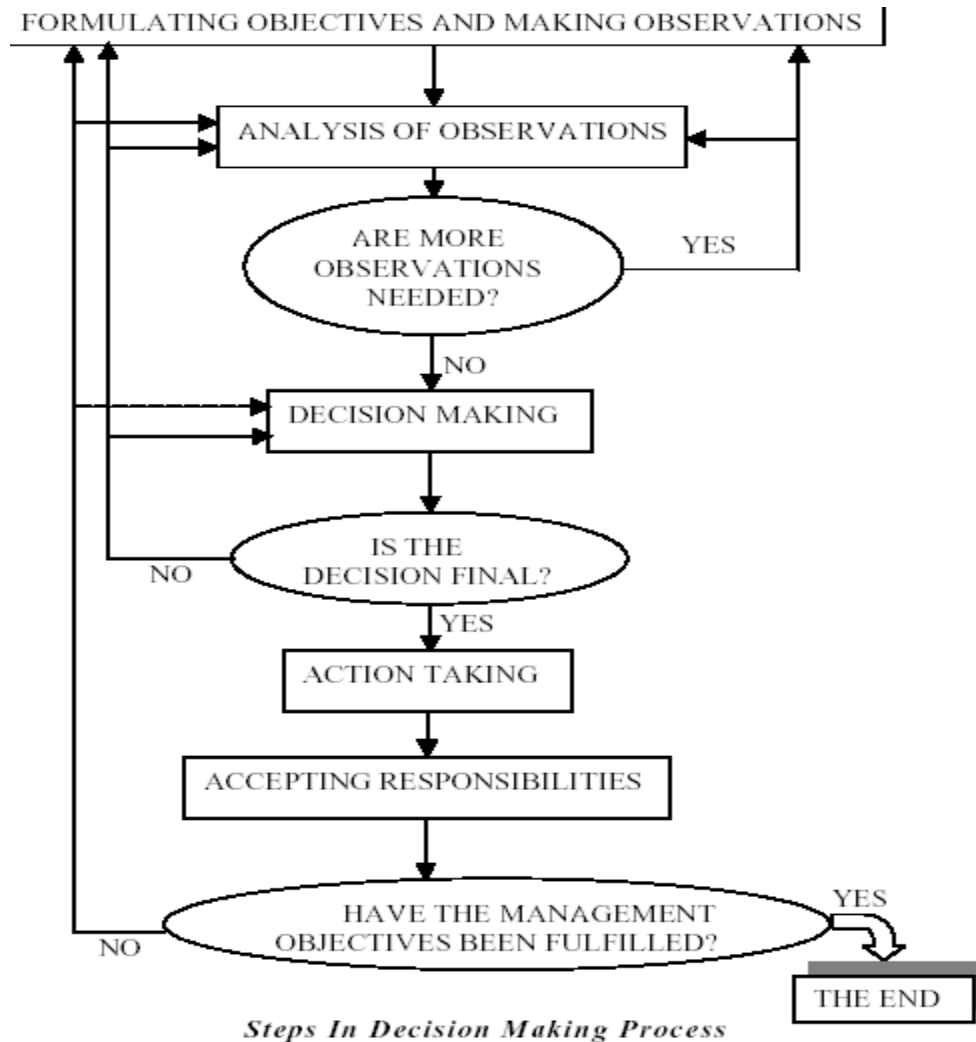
FORMULATING OBJECTIVES AND MAKING OBSERVATIONS

ANALYSIS OF OBSERVATIONS

ARE MORE OBSERVATIONS NEEDED?

YES

NO

DECISION MAKING

IS THE DECISION FINAL?

NO

YES

ACTION TAKING

ACCEPTING RESPONSIBILITIES

HAVE THE MANAGEMENT OBJECTIVES BEEN FULFILLED?

YES

NO

THE END

Steps In Decision Making Process